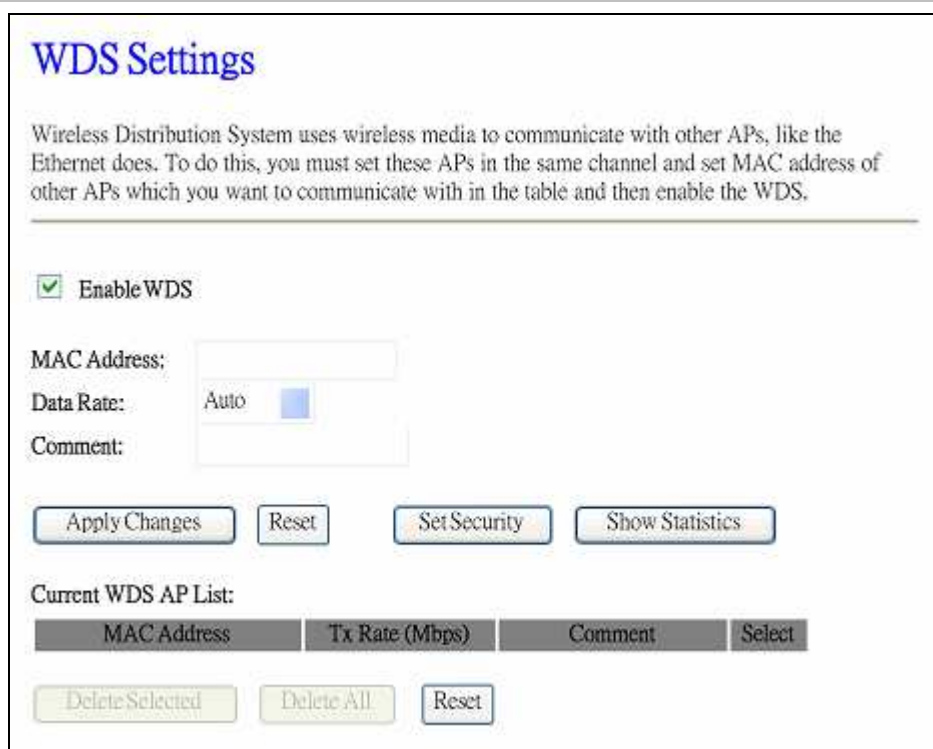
WDS Settings

Wireless Distribution System uses wireless media to communicate with other APs, like the Ethernet does. To do this, you must set these APs in the same channel and set MAC address of other APs which you want to communicate with in the table and then enable the WDS.

Enable WDS

MAC Address:

Data Rate: Auto

Comment:

Apply Changes Reset Set Security Show Statistics

Current WDS AP List:

| MAC Address | Tx Rate (Mbps) | Comment | Select |
|---|---|---|---|

Delete Selected Delete All Reset